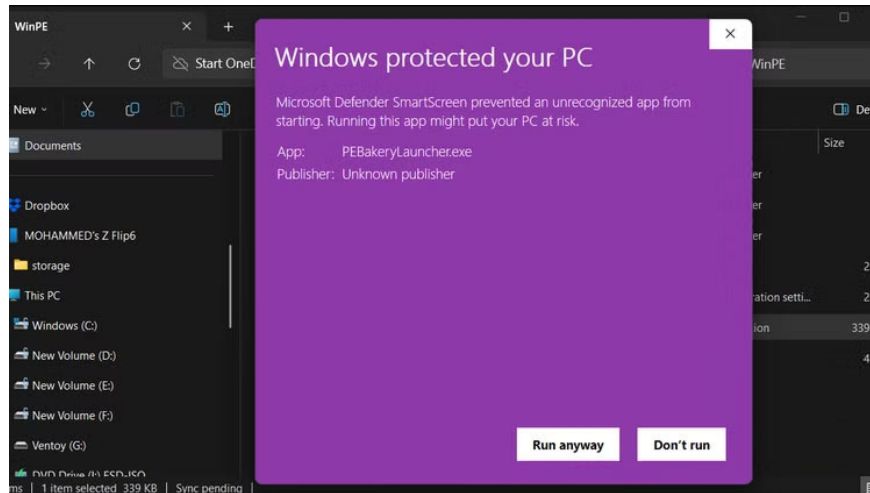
WinPE
×
+
Start OneD
WinPE
New
De
Documents
Size
Dropbox
MOHAMMED's Z Flip6
storage
This PC
Windows (C:)
New Volume (D:)
New Volume (E:)
New Volume (F:)
Ventoy (G:)
DVD Drive (I:) ESD-ISO
ms | 1 item selected 339 KB | Sync pending |
er
er
er
2
ration setti...
2
ion
339
4

×
Windows protected your PC

Microsoft Defender SmartScreen prevented an unrecognized app from starting. Running this app might put your PC at risk.

App: PEBakeryLauncher.exe
Publisher: Unknown publisher

Run anyway
Don't run